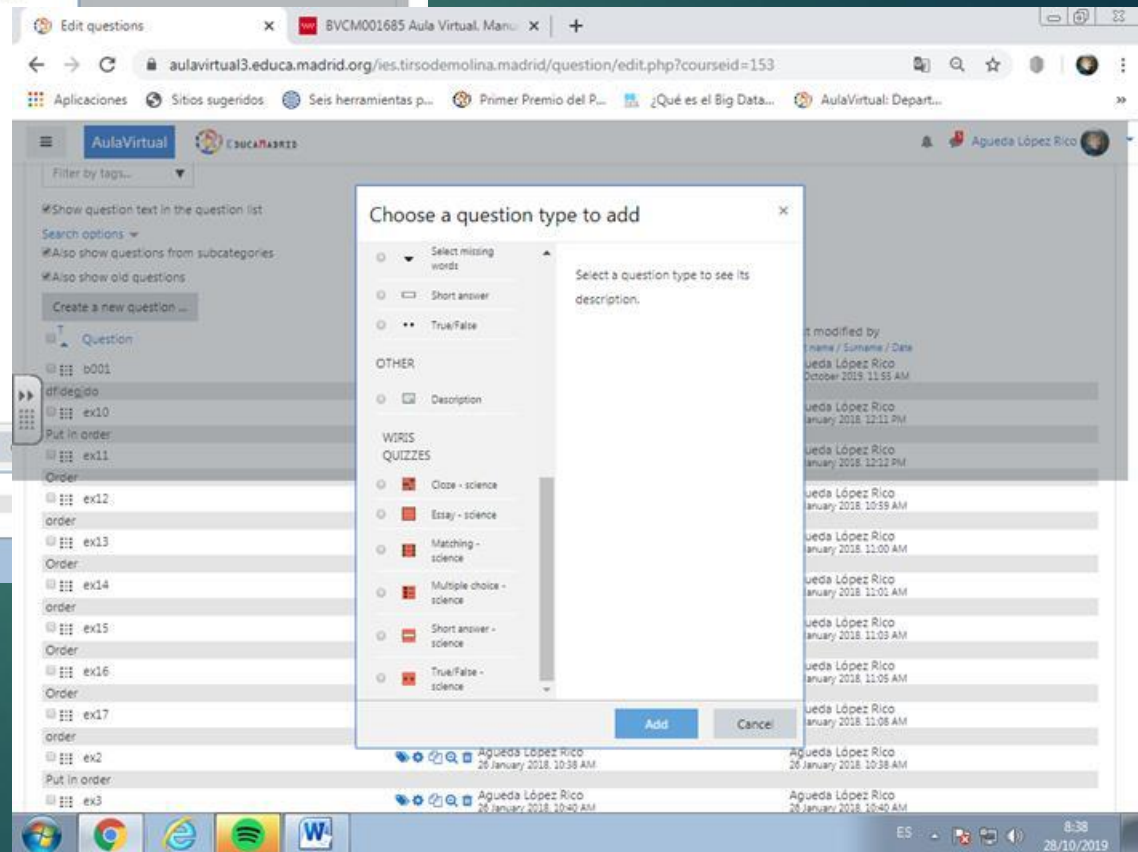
Edit questions
BVCM001685 Aula Virtual. Manu
aulavirtual3.educa.madrid.org/ies.tirsodemolina.madrid/question/edit.php?courseid=153
Aplicaciones Sitios sugeridos Seis herramientas p... Primer Premio del P... ¿Qué es el Big Data... AulaVirtual: Depart...
AulaVirtual EducaMadrid
Agueda López Rico
Filter by tags...
Show question text in the question list
Search options
Also show questions from subcategories
Also show old questions
Create a new question ...
Question
b001
dfdegido
ex10
Put in order
ex11
Order
ex12
order
ex13
Order
ex14
order
ex15
Order
ex16
Order
ex17
order
ex2
Put in order
ex3
Choose a question type to add
Select missing words
Short answer
True/False
OTHER
Description
WIRIS QUIZZES
Cloze - science
Essay - science
Matching - science
Multiple choice - science
Short answer - science
True/False - science
Select a question type to see its description.
Add
Cancel
t modified by
t name / Surname / Date
ueda López Rico
October 2019, 11:55 AM
ueda López Rico
anuary 2018, 12:11 PM
ueda López Rico
anuary 2018, 12:12 PM
ueda López Rico
anuary 2018, 10:59 AM
ueda López Rico
anuary 2018, 11:00 AM
ueda López Rico
anuary 2018, 11:01 AM
ueda López Rico
anuary 2018, 11:03 AM
ueda López Rico
anuary 2018, 11:05 AM
ueda López Rico
anuary 2018, 11:08 AM
Agueda López Rico
26 January 2018, 10:38 AM
Agueda López Rico
26 January 2018, 10:38 AM
Agueda López Rico
26 January 2018, 10:40 AM
Agueda López Rico
26 January 2018, 10:40 AM
ES
8:38
28/10/2019